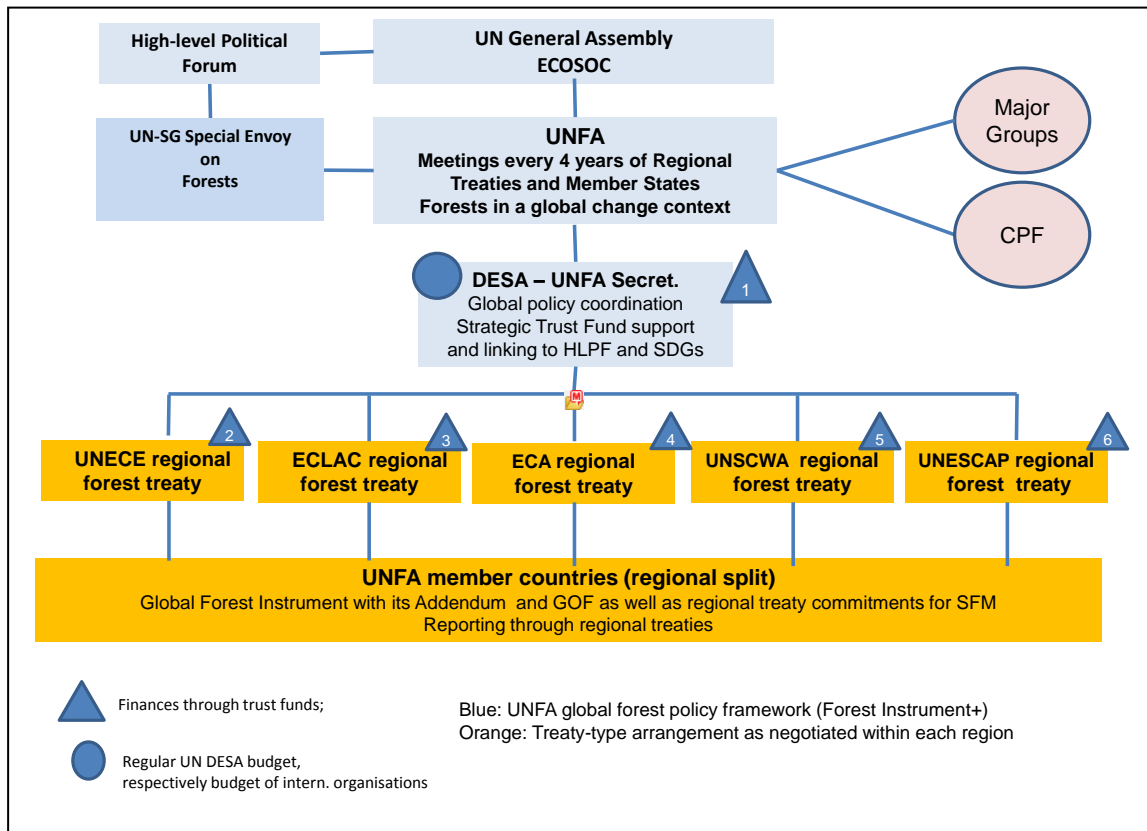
High-level Political Forum

UN General Assembly
ECOSOC

UN-SG Special Envoy on Forests

UNFA
Meetings every 4 years of Regional Treaties and Member States
Forests in a global change context

Major Groups

CPF

DESA – UNFA Secret.
Global policy coordination
Strategic Trust Fund support and linking to HLPF and SDGs

1

2
UNECE regional forest treaty

3
ECLAC regional forest treaty

4
ECA regional forest treaty

5
UNSCWA regional forest treaty

6
UNESCAP regional forest treaty

UNFA member countries (regional split)
Global Forest Instrument with its Addendum and GOF as well as regional treaty commitments for SFM
Reporting through regional treaties

Finances through trust funds;

Regular UN DESA budget, respectively budget of intern. organisations

Blue: UNFA global forest policy framework (Forest Instrument+)
Orange: Treaty-type arrangement as negotiated within each region